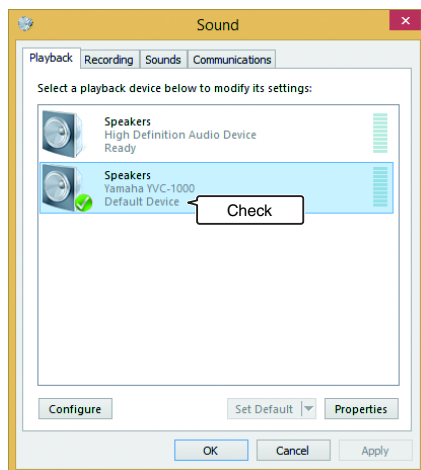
Sound

Playback | Recording | Sounds | Communications

Select a playback device below to modify its settings:

Speakers
High Definition Audio Device
Ready

Speakers
Yamaha YVC-1000
Default Device

Check

Configure

Set Default

Properties

OK

Cancel

Apply